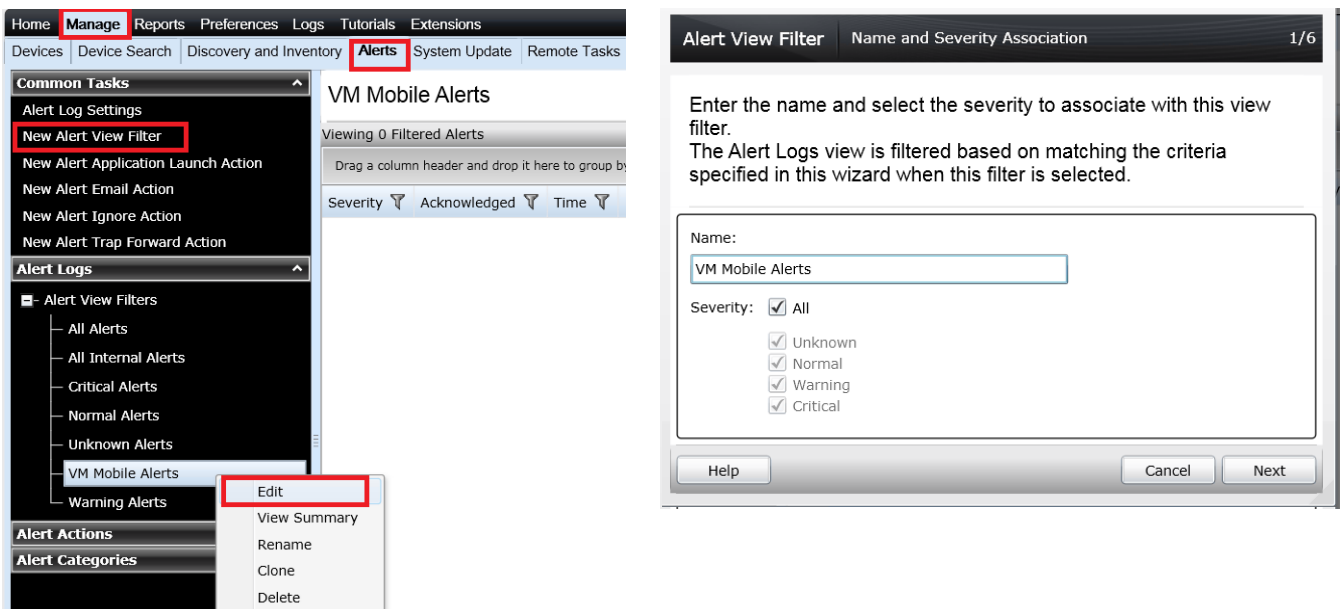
Home Manage Reports Preferences Logs Tutorials Extensions
Devices Device Search Discovery and Inventory Alerts System Update Remote Tasks

Common Tasks
Alert Log Settings
New Alert View Filter
New Alert Application Launch Action
New Alert Email Action
New Alert Ignore Action
New Alert Trap Forward Action
Alert Logs
Alert View Filters
All Alerts
All Internal Alerts
Critical Alerts
Normal Alerts
Unknown Alerts
VM Mobile Alerts
Warning Alerts
Alert Actions
Alert Categories

Edit
View Summary
Rename
Clone
Delete

VM Mobile Alerts
Viewing 0 Filtered Alerts
Drag a column header and drop it here to group by
Severity Acknowledged Time

Alert View Filter Name and Severity Association 1/6

Enter the name and select the severity to associate with this view filter.
The Alert Logs view is filtered based on matching the criteria specified in this wizard when this filter is selected.

Name:
VM Mobile Alerts
Severity: All
Unknown
Normal
Warning
Critical

Help Cancel Next